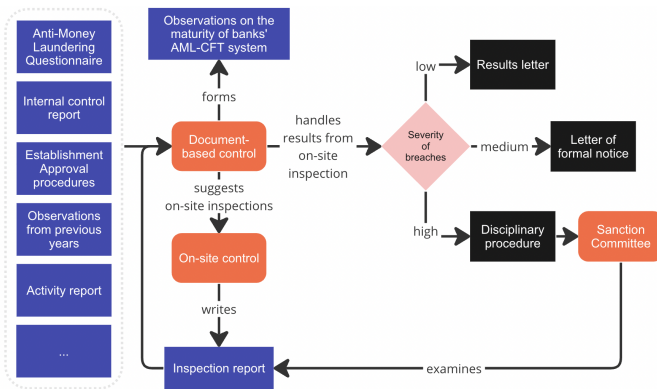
Anti-Money Laundering Questionnaire

Internal control report

Establishment Approval procedures

Observations from previous years

Activity report

...

Observations on the maturity of banks' AML-CFT system

forms

Document-based control

suggests on-site inspections

On-site control

writes

Inspection report

handles results from on-site inspection

Severity of breaches

low

Results letter

medium

Letter of formal notice

high

Disciplinary procedure

Sanction Committee

examines